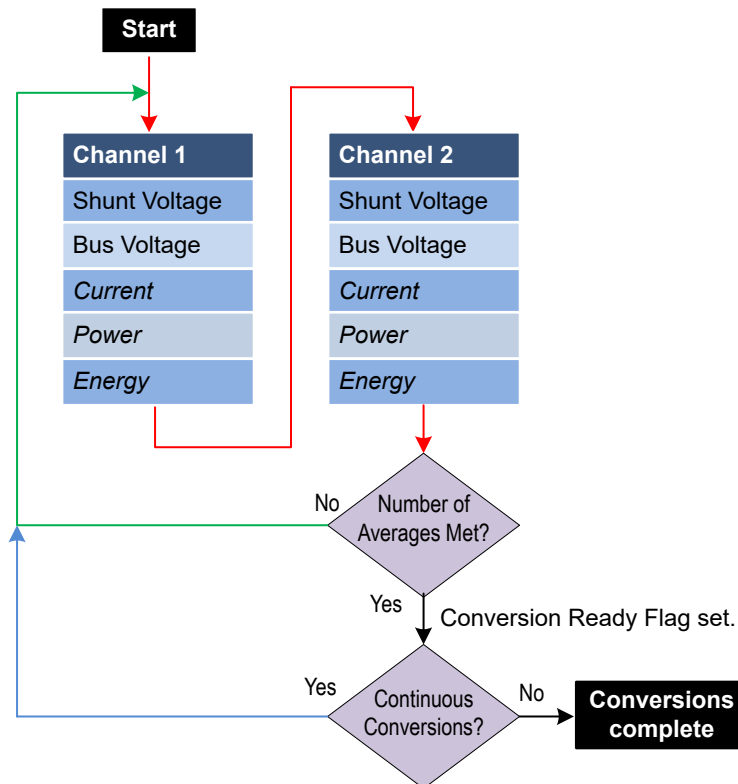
Start

Channel 1
Shunt Voltage
Bus Voltage
*Current*
*Power*
*Energy*

Channel 2
Shunt Voltage
Bus Voltage
*Current*
*Power*
*Energy*

No
Number of Averages Met?

Yes
Conversion Ready Flag set.

Yes
Continuous Conversions?
No
Conversions complete